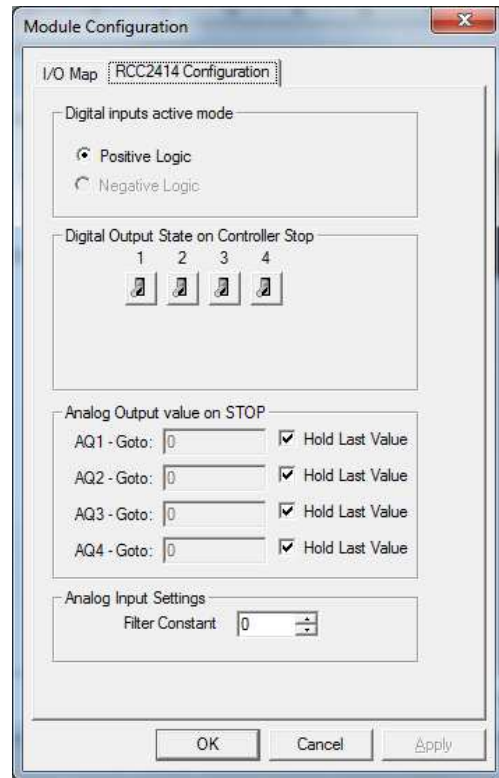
Module Configuration

I/O Map RCC2414 Configuration

Digital inputs active mode

Positive Logic

Negative Logic

Digital Output State on Controller Stop

1 2 3 4

Analog Output value on STOP

AQ1 - Goto: 0 Hold Last Value

AQ2 - Goto: 0 Hold Last Value

AQ3 - Goto: 0 Hold Last Value

AQ4 - Goto: 0 Hold Last Value

Analog Input Settings

Filter Constant 0

OK Cancel Apply